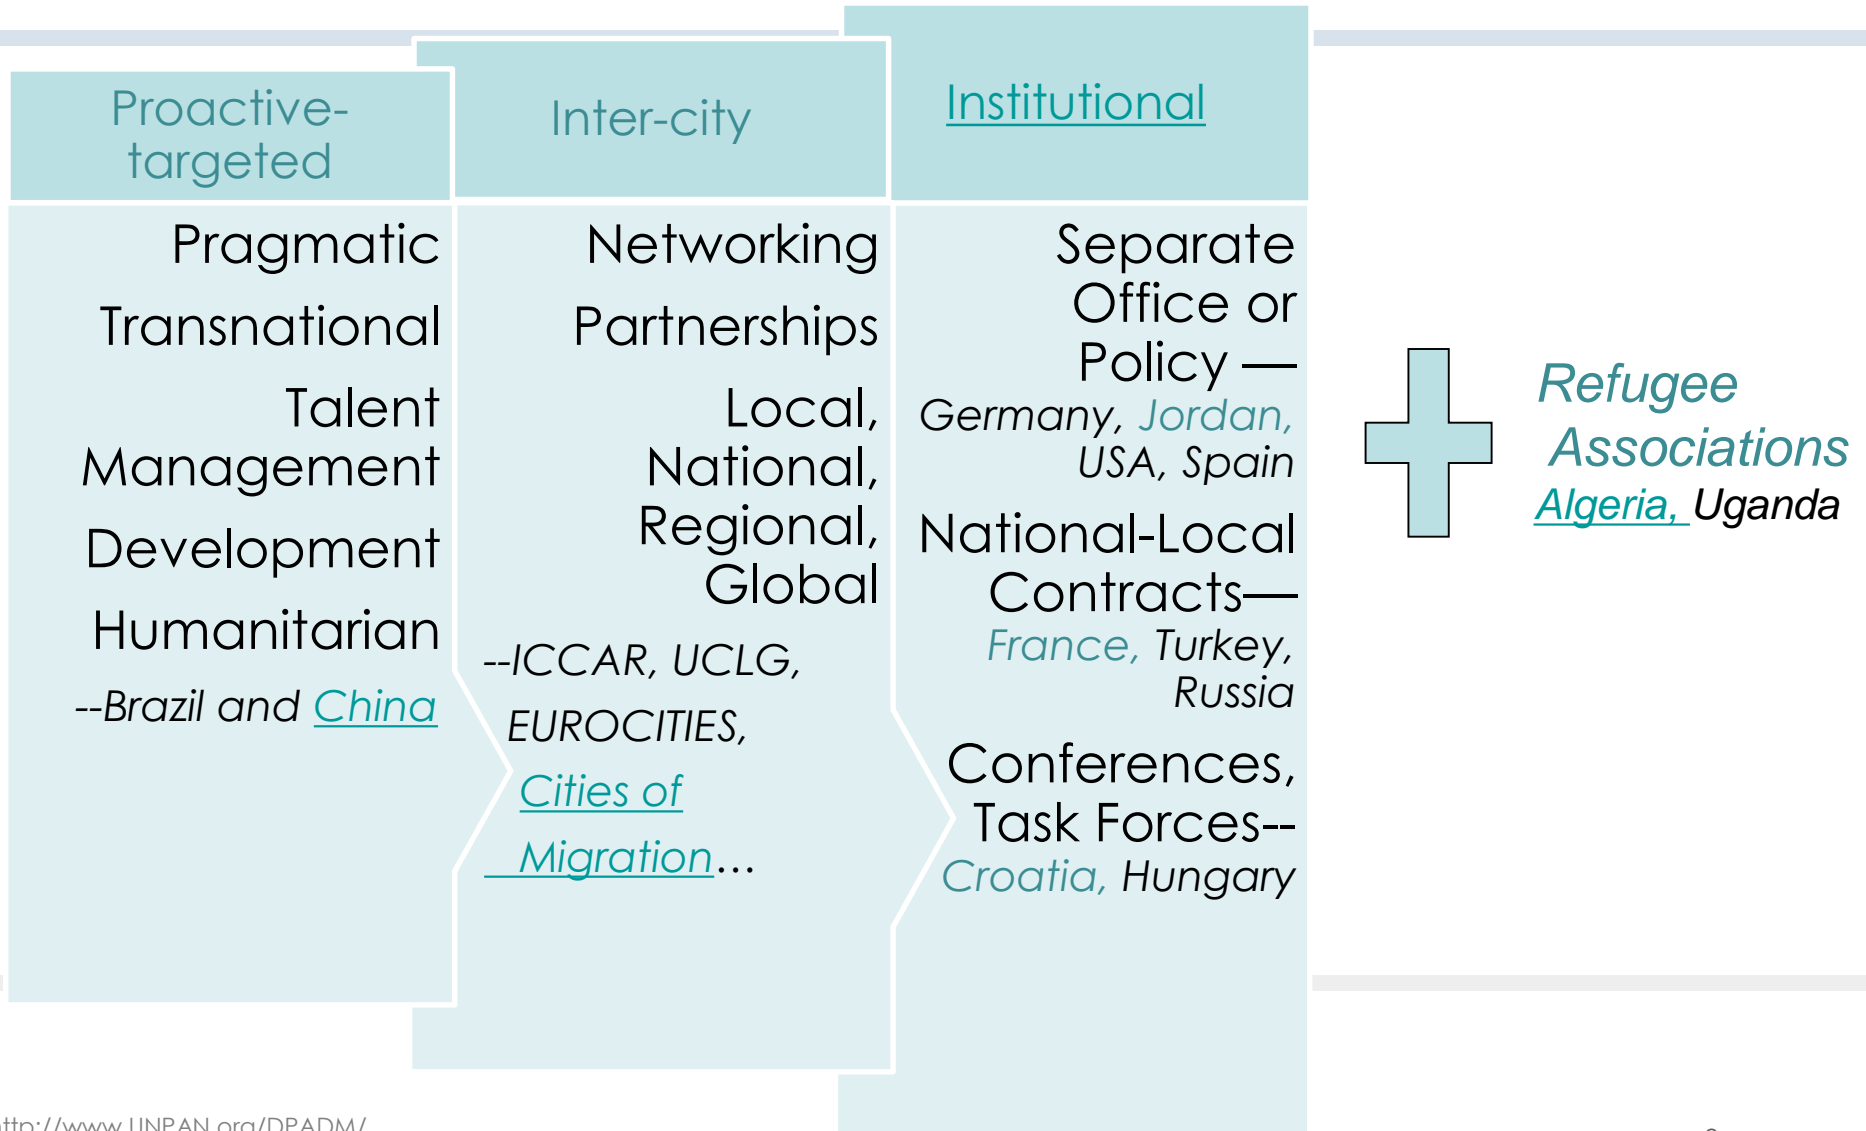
Proactive-targeted

Pragmatic

Transnational

Talent Management

Development

Humanitarian

--Brazil and China

Inter-city

Networking

Partnerships

Local, National, Regional, Global

--ICCAR, UCLG, EUROCITIES, Cities of Migration…

Institutional

Separate Office or Policy — Germany, Jordan, USA, Spain

National-Local Contracts— France, Turkey, Russia

Conferences, Task Forces-- Croatia, Hungary

Refugee Associations
Algeria, Uganda

http://www.UNPAN.org/DPADM/